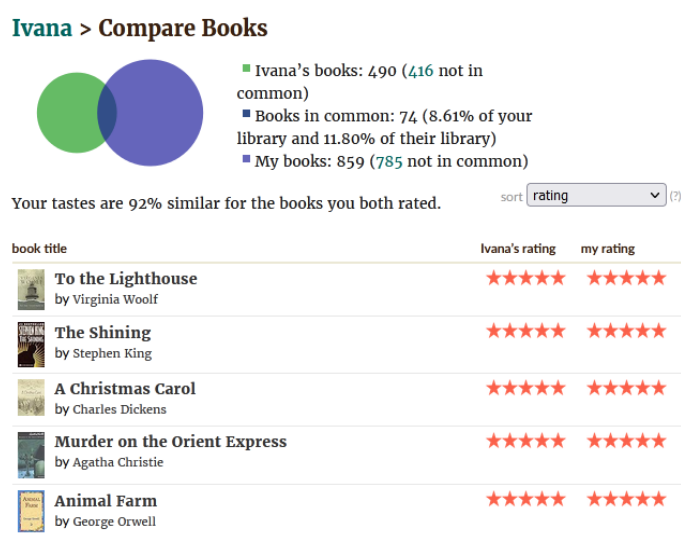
Ivana > Compare Books

Ivana's books: 490 (416 not in common)
Books in common: 74 (8.61% of your library and 11.80% of their library)
My books: 859 (785 not in common)

Your tastes are 92% similar for the books you both rated.

sort rating (?)

| book title | Ivana's rating | my rating |
|---|---|---|
| To the Lighthouse by Virginia Woolf | ★★★★★ | ★★★★★ |
| The Shining by Stephen King | ★★★★★ | ★★★★★ |
| A Christmas Carol by Charles Dickens | ★★★★★ | ★★★★★ |
| Murder on the Orient Express by Agatha Christie | ★★★★★ | ★★★★★ |
| Animal Farm by George Orwell | ★★★★★ | ★★★★★ |